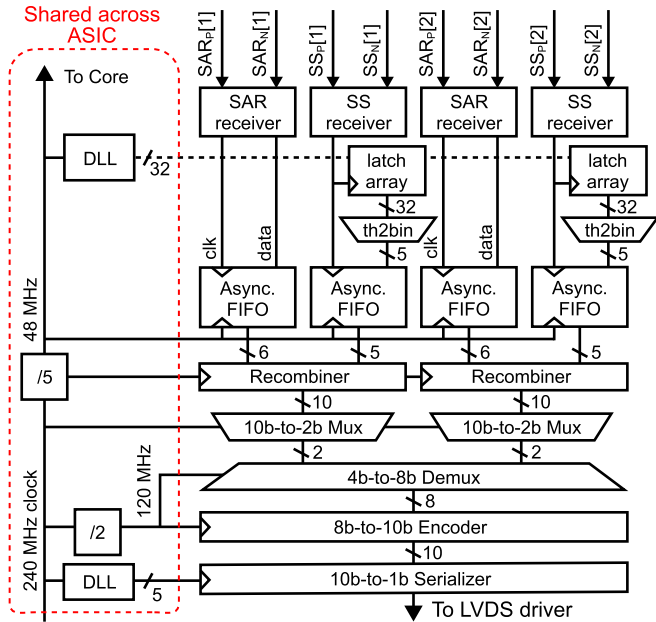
Shared across ASIC

To Core

$SAR_P[1]$ $SAR_N[1]$ $SS_P[1]$ $SS_N[1]$ $SAR_P[2]$ $SAR_N[2]$ $SS_P[2]$ $SS_N[2]$

SAR receiver

SS receiver

SAR receiver

SS receiver

DLL

32

latch array

latch array

32

32

th2bin

th2bin

5

5

clk

data

clk

data

Async. FIFO

Async. FIFO

Async. FIFO

Async. FIFO

48 MHz

6

5

6

5

/5

Recombiner

Recombiner

10

10

10b-to-2b Mux

10b-to-2b Mux

2

2

120 MHz

4b-to-8b Demux

8

/2

8b-to-10b Encoder

10

240 MHz clock

DLL

5

10b-to-1b Serializer

To LVDS driver